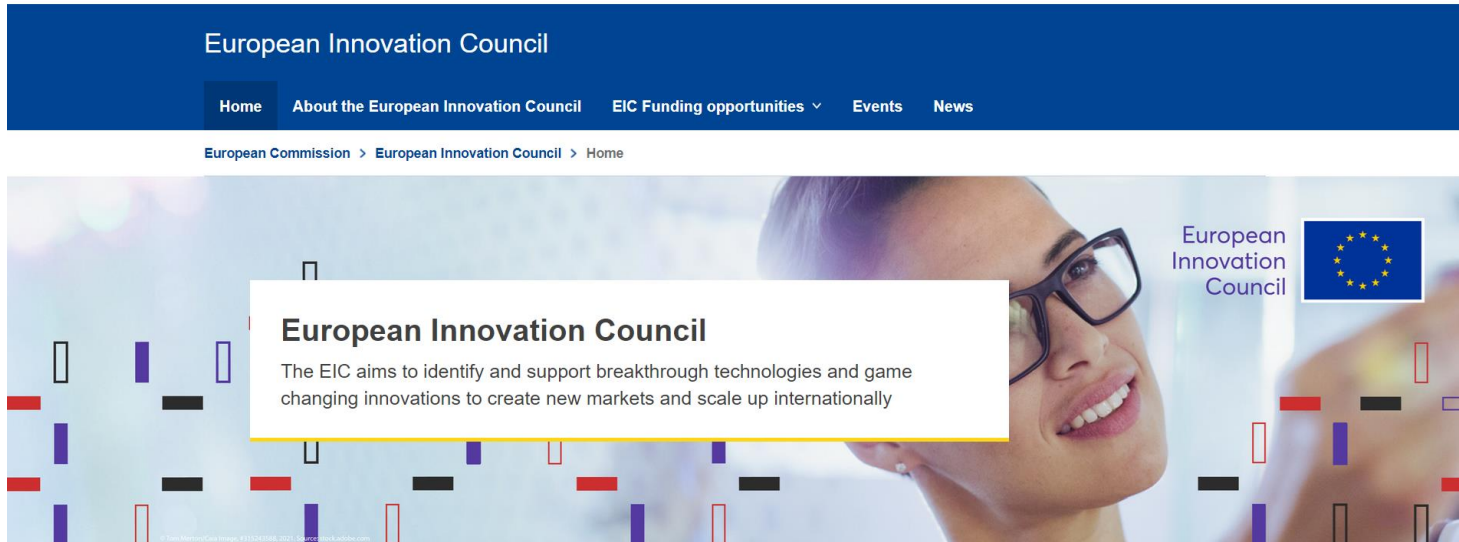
European Innovation Council

Home About the European Innovation Council EIC Funding opportunities Events News

European Commission > European Innovation Council > Home

European Innovation Council

European Innovation Council

The EIC aims to identify and support breakthrough technologies and game changing innovations to create new markets and scale up internationally

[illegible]